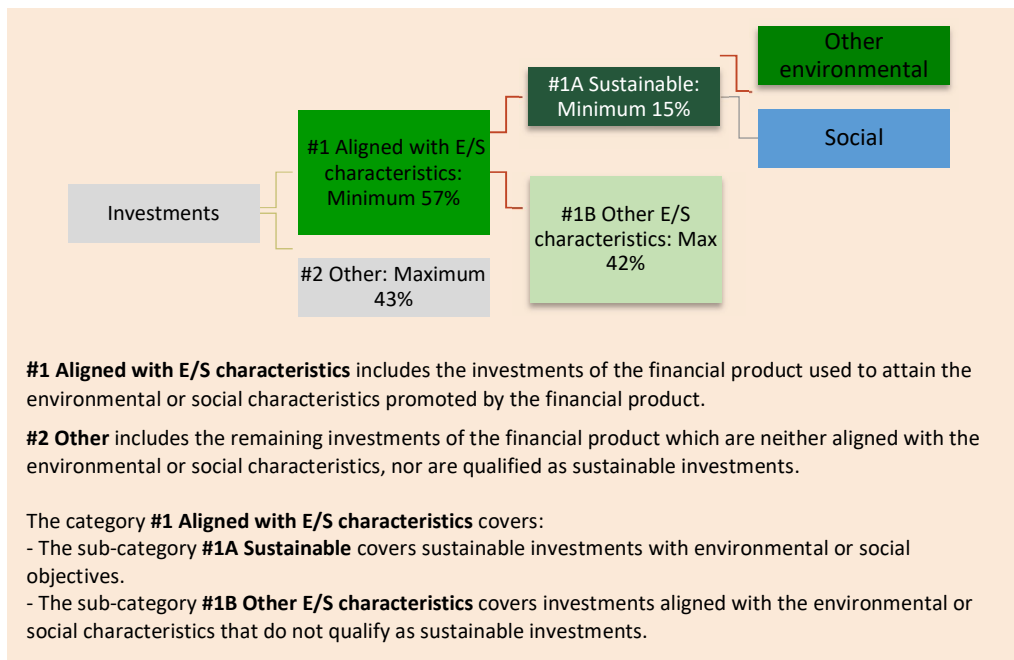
Investments

#1 Aligned with E/S characteristics: Minimum 57%

#2 Other: Maximum 43%

#1A Sustainable: Minimum 15%

#1B Other E/S characteristics: Max 42%

Other environmental

Social

**#1 Aligned with E/S characteristics** includes the investments of the financial product used to attain the environmental or social characteristics promoted by the financial product.

**#2 Other** includes the remaining investments of the financial product which are neither aligned with the environmental or social characteristics, nor are qualified as sustainable investments.

The category **#1 Aligned with E/S characteristics** covers:
- The sub-category **#1A Sustainable** covers sustainable investments with environmental or social objectives.
- The sub-category **#1B Other E/S characteristics** covers investments aligned with the environmental or social characteristics that do not qualify as sustainable investments.